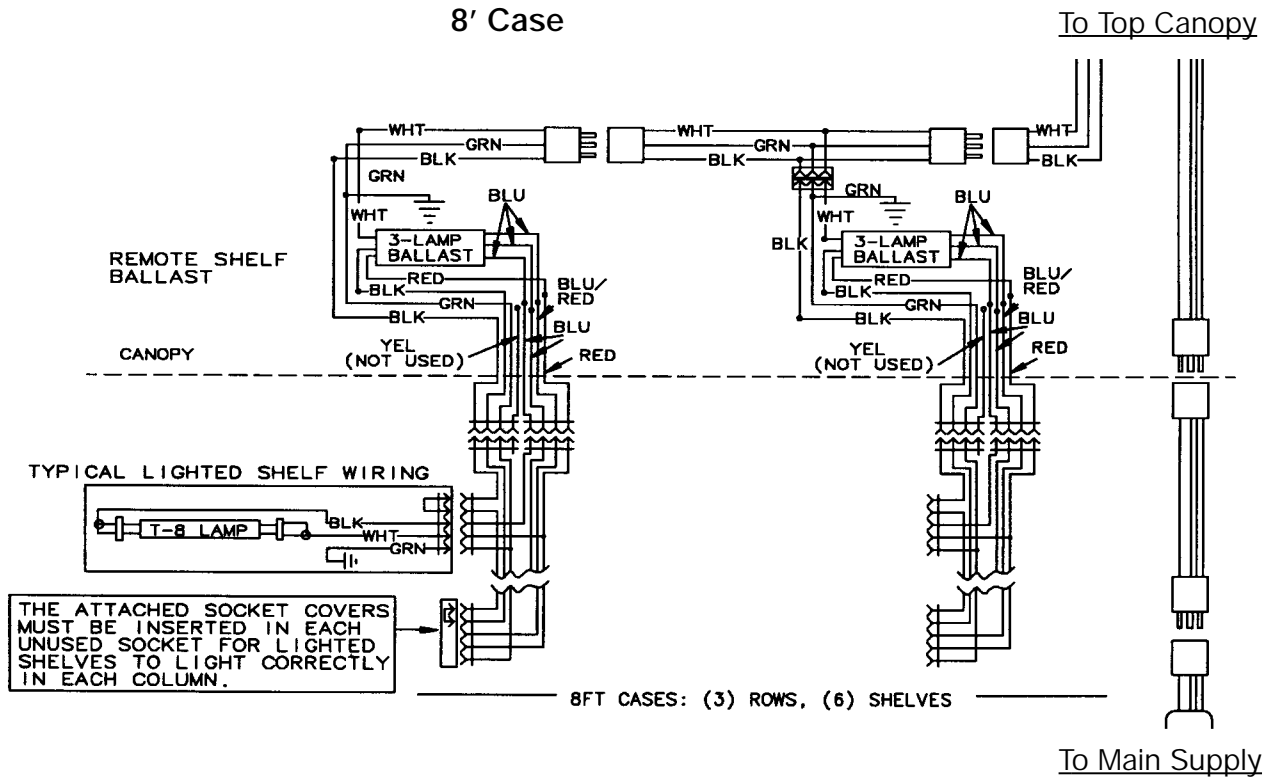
8′ Case

To Top Canopy

WHT
GRN
BLK
GRN
WHT
BLU
3-LAMP BALLAST
RED
BLK
GRN
BLK
BLU/RED
BLU
YEL (NOT USED)
RED

REMOTE SHELF BALLAST

CANOPY

WHT
GRN
BLK
GRN
WHT
BLK
BLU
3-LAMP BALLAST
RED
BLK
GRN
BLK
BLU/RED
BLU
YEL (NOT USED)
RED

WHT
BLK

TYPICAL LIGHTED SHELF WIRING

T-8 LAMP
BLK
WHT
GRN

THE ATTACHED SOCKET COVERS MUST BE INSERTED IN EACH UNUSED SOCKET FOR LIGHTED SHELVES TO LIGHT CORRECTLY IN EACH COLUMN.

8FT CASES: (3) ROWS, (6) SHELVES

To Main Supply